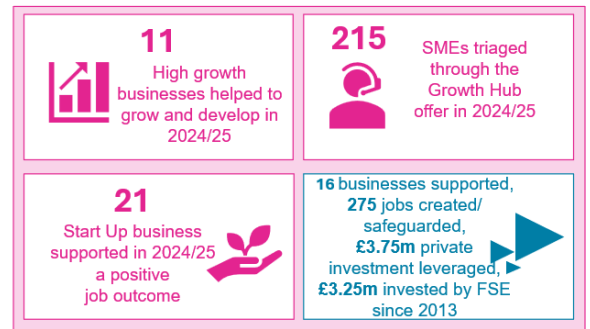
11
High growth businesses helped to grow and develop in 2024/25

215
SMEs triaged through the Growth Hub offer in 2024/25

21
Start Up business supported in 2024/25 a positive job outcome

16 businesses supported, 275 jobs created/ safeguarded, £3.75m private investment leveraged, £3.25m invested by FSE since 2013